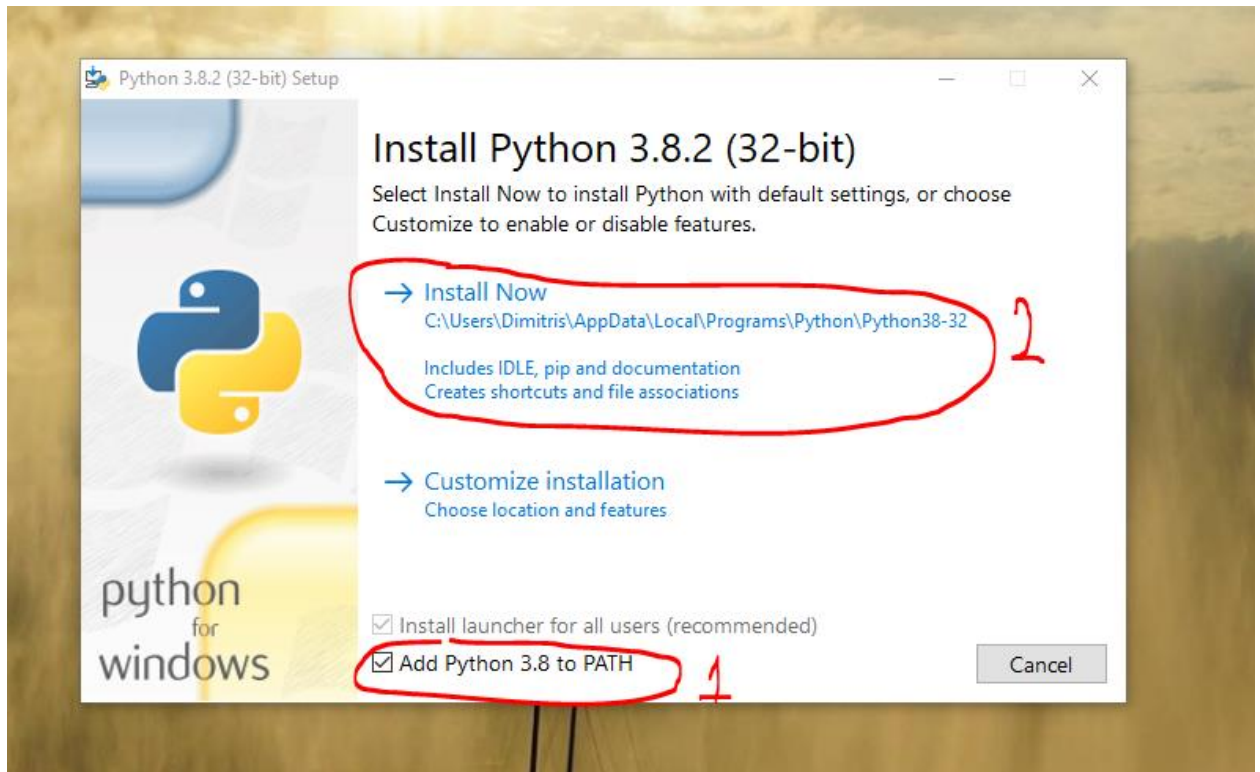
Python 3.8.2 (32-bit) Setup

Install Python 3.8.2 (32-bit)

Select Install Now to install Python with default settings, or choose Customize to enable or disable features.

→ Install Now
C:\Users\Dimitris\AppData\Local\Programs\Python\Python38-32

Includes IDLE, pip and documentation
Creates shortcuts and file associations

2

→ Customize installation
Choose location and features

python
for
windows

☑ Install launcher for all users (recommended)
☑ Add Python 3.8 to PATH

1

Cancel